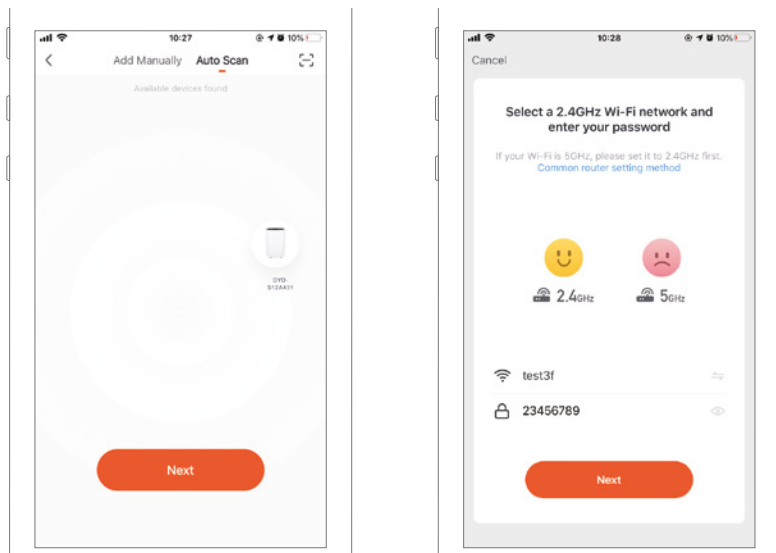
10:27 10%

Add Manually Auto Scan

Available devices found

OYD-S12A431

Next

10:28 10%

Cancel

Select a 2.4GHz Wi-Fi network and enter your password

If your Wi-Fi is 5GHz, please set it to 2.4GHz first.
Common router setting method

2.4GHz

5GHz

test3f

23456789

Next